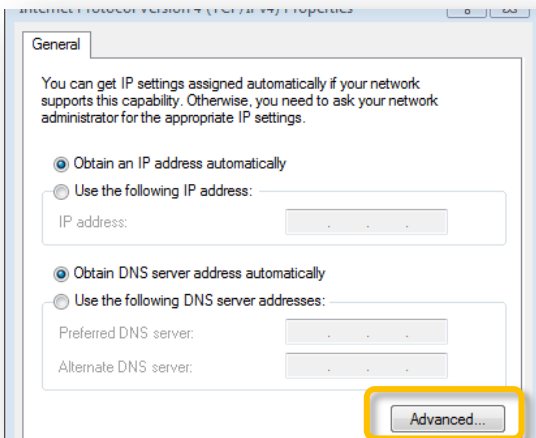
Internet Protocol Version 4 (TCP/IPv4) Properties

General

You can get IP settings assigned automatically if your network supports this capability. Otherwise, you need to ask your network administrator for the appropriate IP settings.

Obtain an IP address automatically

Use the following IP address:

IP address:

Obtain DNS server address automatically

Use the following DNS server addresses:

Preferred DNS server:

Alternate DNS server:

Advanced...